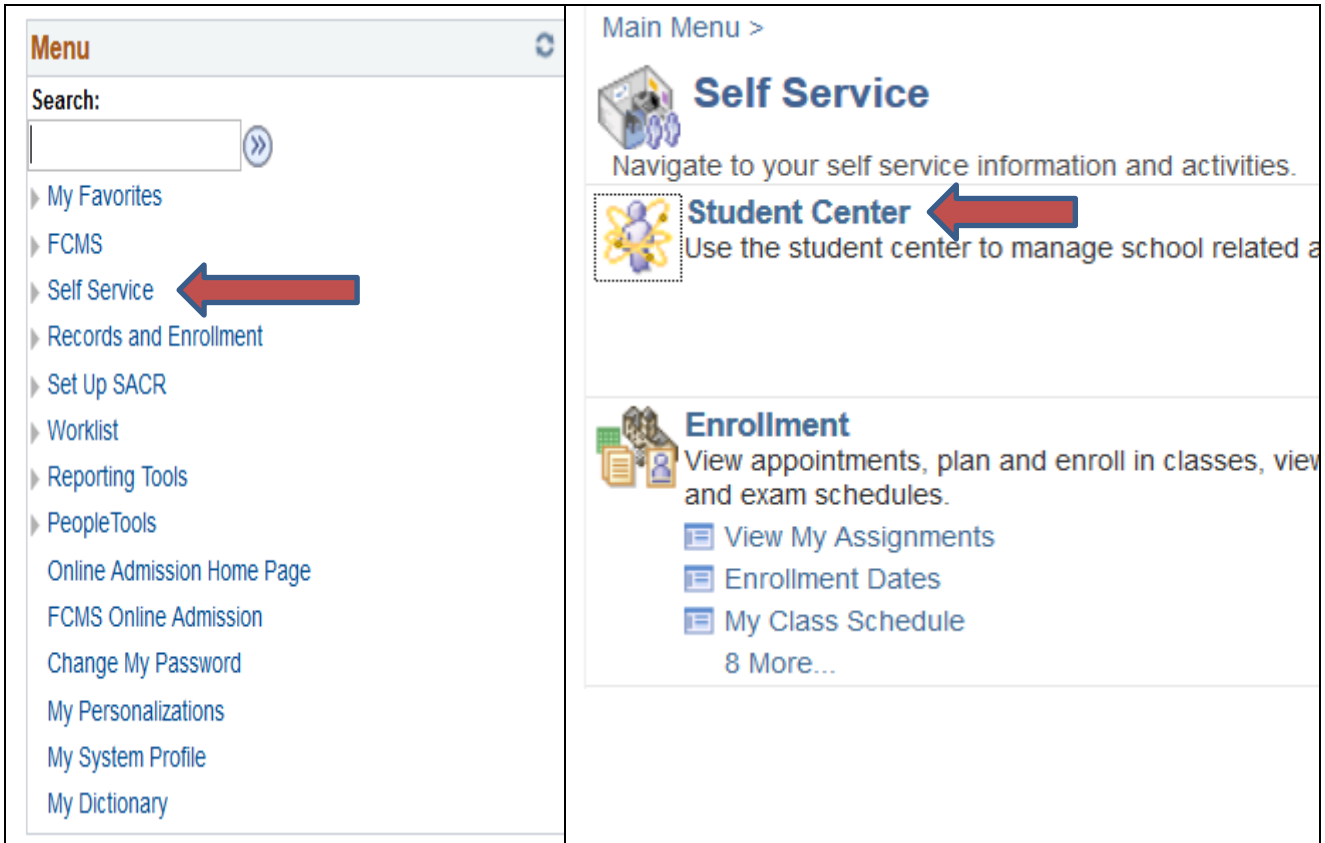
Menu

Search:

My Favorites

FCMS

Self Service

Records and Enrollment

Set Up SACR

Worklist

Reporting Tools

PeopleTools

Online Admission Home Page

FCMS Online Admission

Change My Password

My Personalizations

My System Profile

My Dictionary

Main Menu >

Self Service

Navigate to your self service information and activities.

Student Center

Use the student center to manage school related a

Enrollment

View appointments, plan and enroll in classes, view and exam schedules.

View My Assignments

Enrollment Dates

My Class Schedule

8 More...